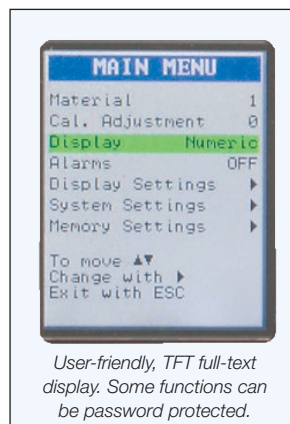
MAIN MENU

| | |
|---|---|
| Material | 1 |
| Cal. Adjustment | 0 |
| Display | Numeric |
| Alarms | OFF |
| Display Settings | ▶ |
| System Settings | ▶ |
| Memory Settings | ▶ |

To move ▲▼
Change with ▶
Exit with ESC

User-friendly, TFT full-text display. Some functions can be password protected.